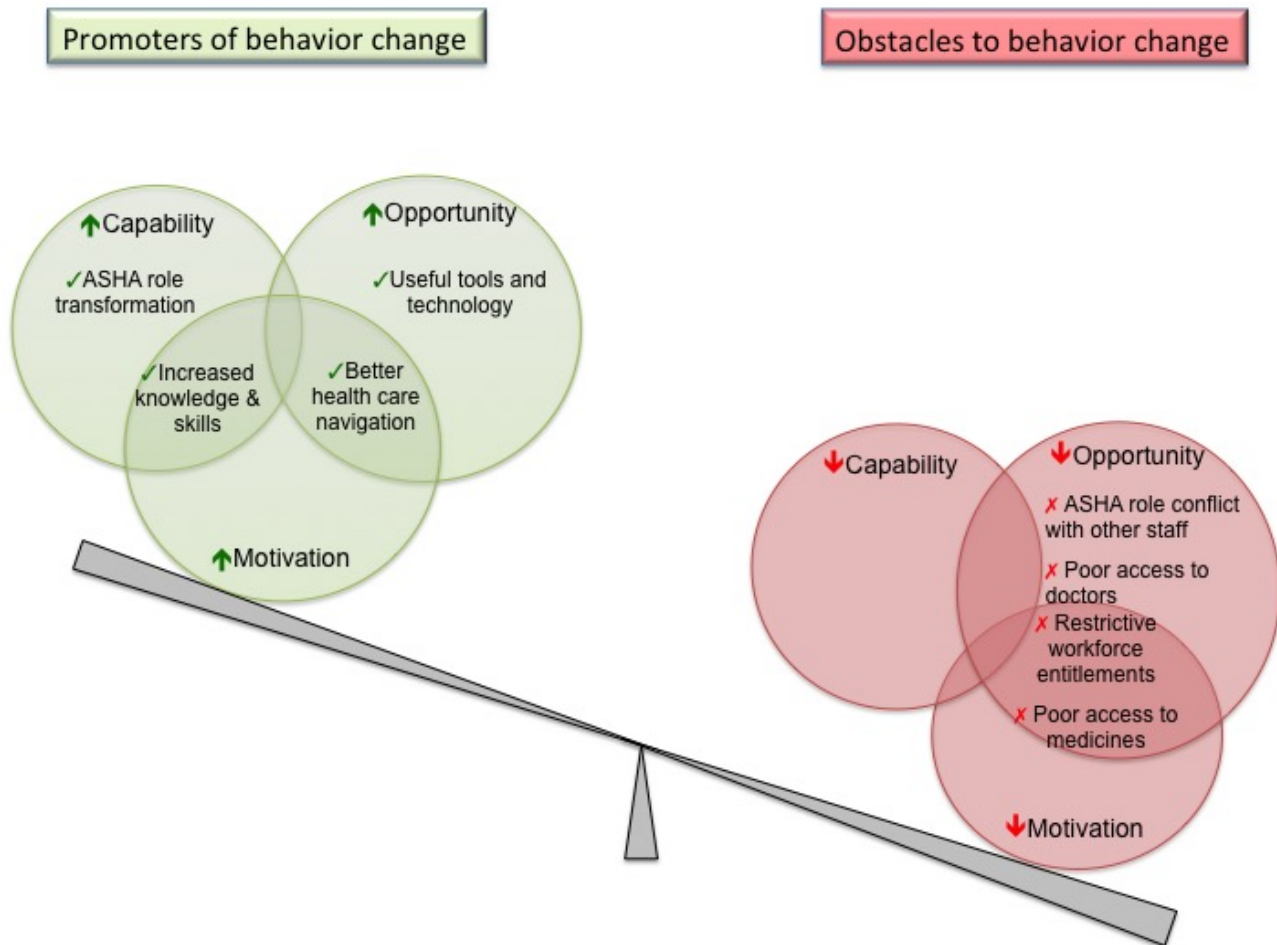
Promoters of behavior change

Obstacles to behavior change

↑Capability

↑Opportunity

✓ASHA role transformation

✓Useful tools and technology

✓Increased knowledge & skills

✓Better health care navigation

↑Motivation

↓Capability

↓Opportunity

✗ ASHA role conflict with other staff

✗ Poor access to doctors

✗ Restrictive workforce entitlements

✗ Poor access to medicines

↓Motivation